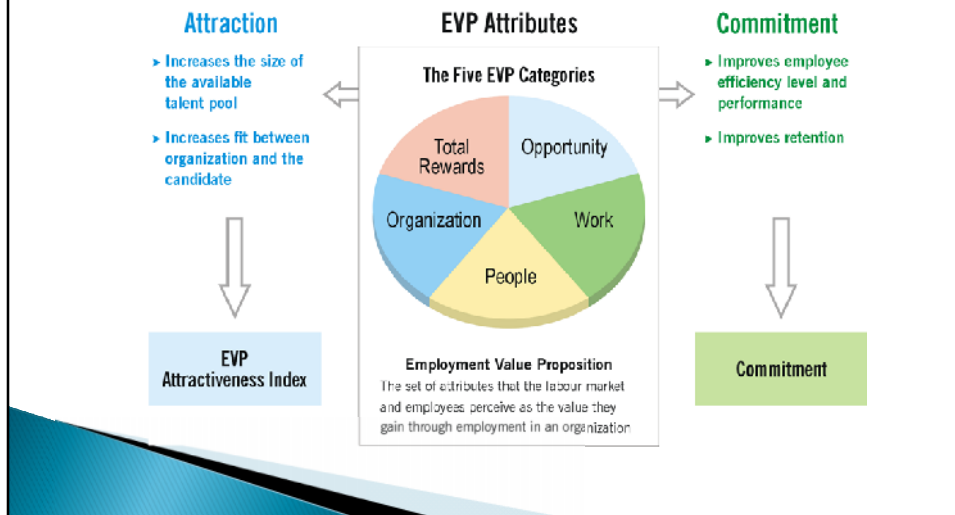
Attraction

▸ Increases the size of the available talent pool

▸ Increases fit between organization and the candidate

EVP Attractiveness Index

EVP Attributes

The Five EVP Categories

Total Rewards

Opportunity

Organization

Work

People

Employment Value Proposition

The set of attributes that the labour market and employees perceive as the value they gain through employment in an organization

Commitment

▸ Improves employee efficiency level and performance

▸ Improves retention

Commitment